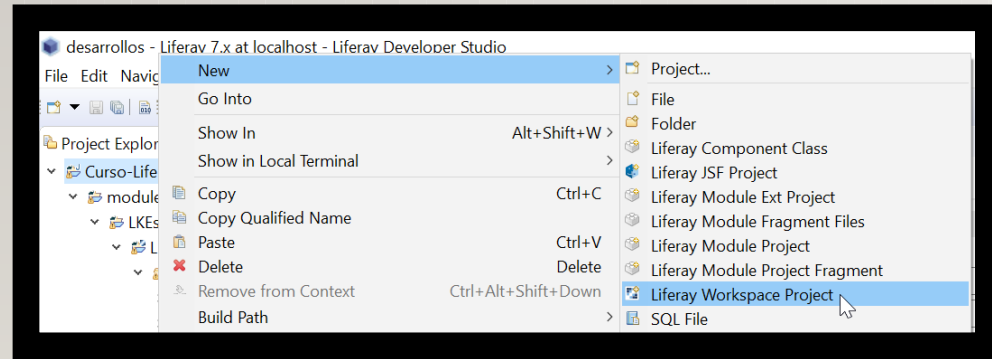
desarrollos - Liferay 7.x at localhost - Liferay Developer Studio

File Edit Navig

Project Explor

Curso-Life

module

LKEs

L

New
Go Into
Show In Alt+Shift+W
Show in Local Terminal
Copy Ctrl+C
Copy Qualified Name
Paste Ctrl+V
Delete Delete
Remove from Context Ctrl+Alt+Shift+Down
Build Path

Project...
File
Folder
Liferay Component Class
Liferay JSF Project
Liferay Module Ext Project
Liferay Module Fragment Files
Liferay Module Project
Liferay Module Project Fragment
Liferay Workspace Project
SQL File